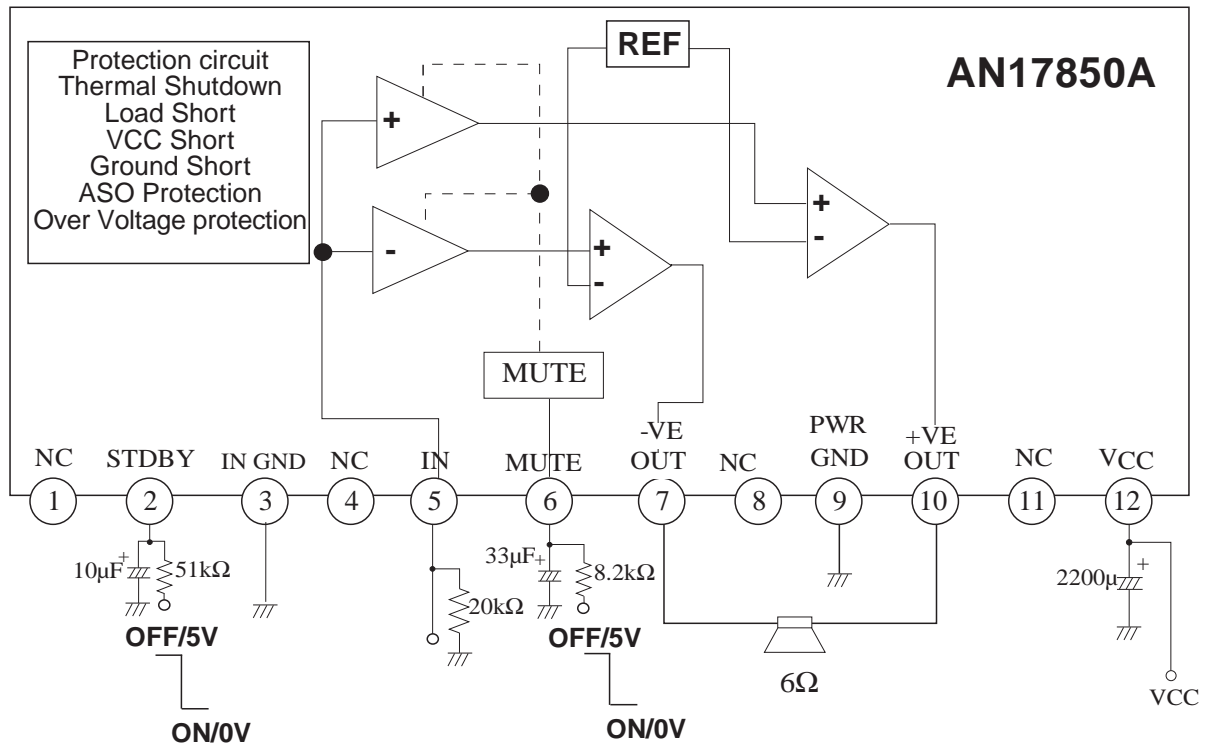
Protection circuit
Thermal Shutdown
Load Short
VCC Short
Ground Short
ASO Protection
Over Voltage protection

REF

AN17850A

+
-
+
-
+
-

MUTE

NC 1
STDBY 2
IN GND 3
NC 4
IN 5
MUTE 6
-VE OUT 7
NC 8
PWR GND 9
+VE OUT 10
NC 11
VCC 12

10μF
+
51kΩ
OFF/5V
ON/0V

20kΩ

33μF
+
8.2kΩ
OFF/5V
ON/0V

6Ω

2200μ
+
VCC